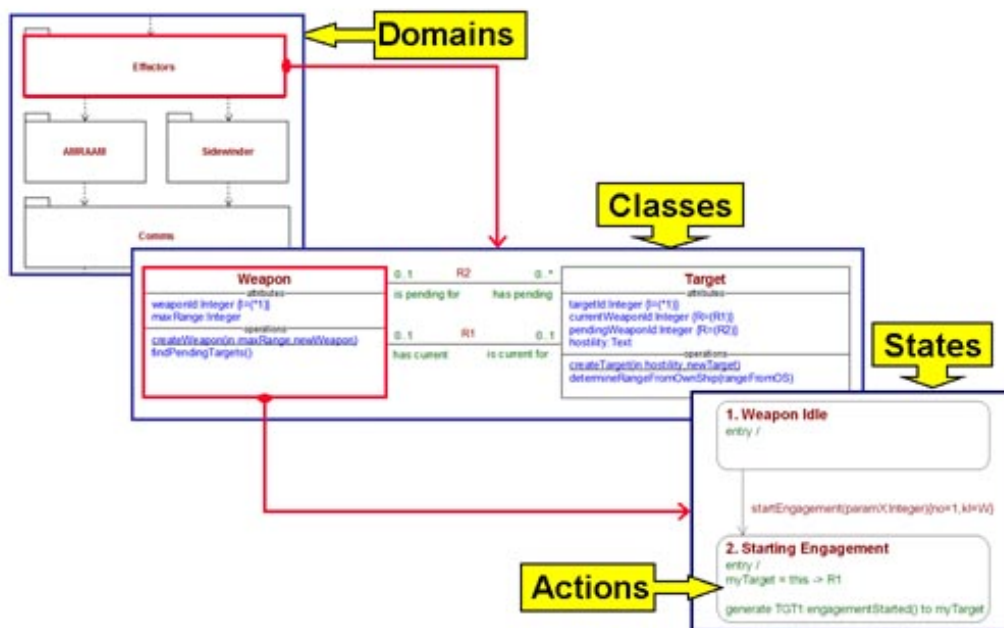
Domains

Effectors

AMRAAM

Sidewinder

Comms

Classes

Weapon
attributes
weaponId:Integer {I=(*1)}
maxRange:Integer
operations
createWeapon(in maxRange,newWeapon)
findPendingTargets()

0..1 R2 0..*
is pending for has pending

0..1 R1 0..1
has current is current for

Target
attributes
targetId:Integer {I=(*1)}
currentWeaponId:Integer {R=(R1)}
pendingWeaponId:Integer {R=(R2)}
hostility:Text
operations
createTarget(in hostility,newTarget)
determineRangeFromOwnShip(rangeFromOS)

States

1. Weapon Idle
entry /

startEngagement(paramX:Integer)[no=1,kl=W]

2. Starting Engagement
entry /
myTarget = this -> R1

generate TGT1 engagementStarted() to myTarget

Actions